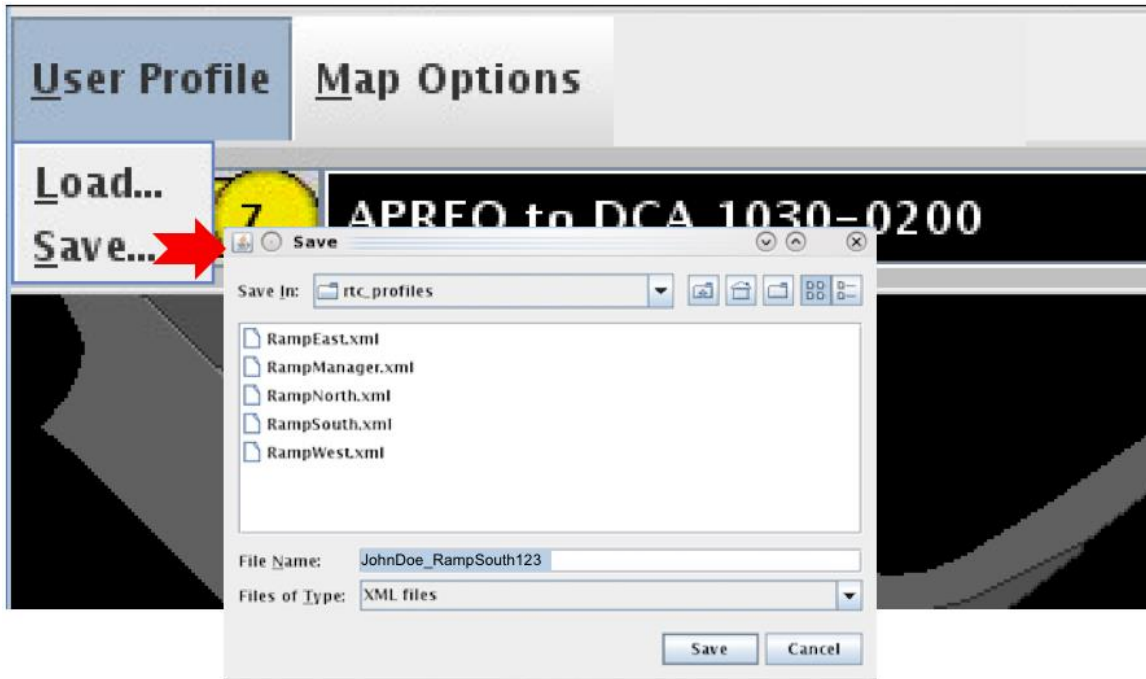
User Profile Map Options

Load...
Save...

7

APREQ to DCA 1030-0200

Save

Save In: rtc_profiles

RampEast.xml
RampManager.xml
RampNorth.xml
RampSouth.xml
RampWest.xml

File Name: JohnDoe_RampSouth123

Files of Type: XML files

Save Cancel